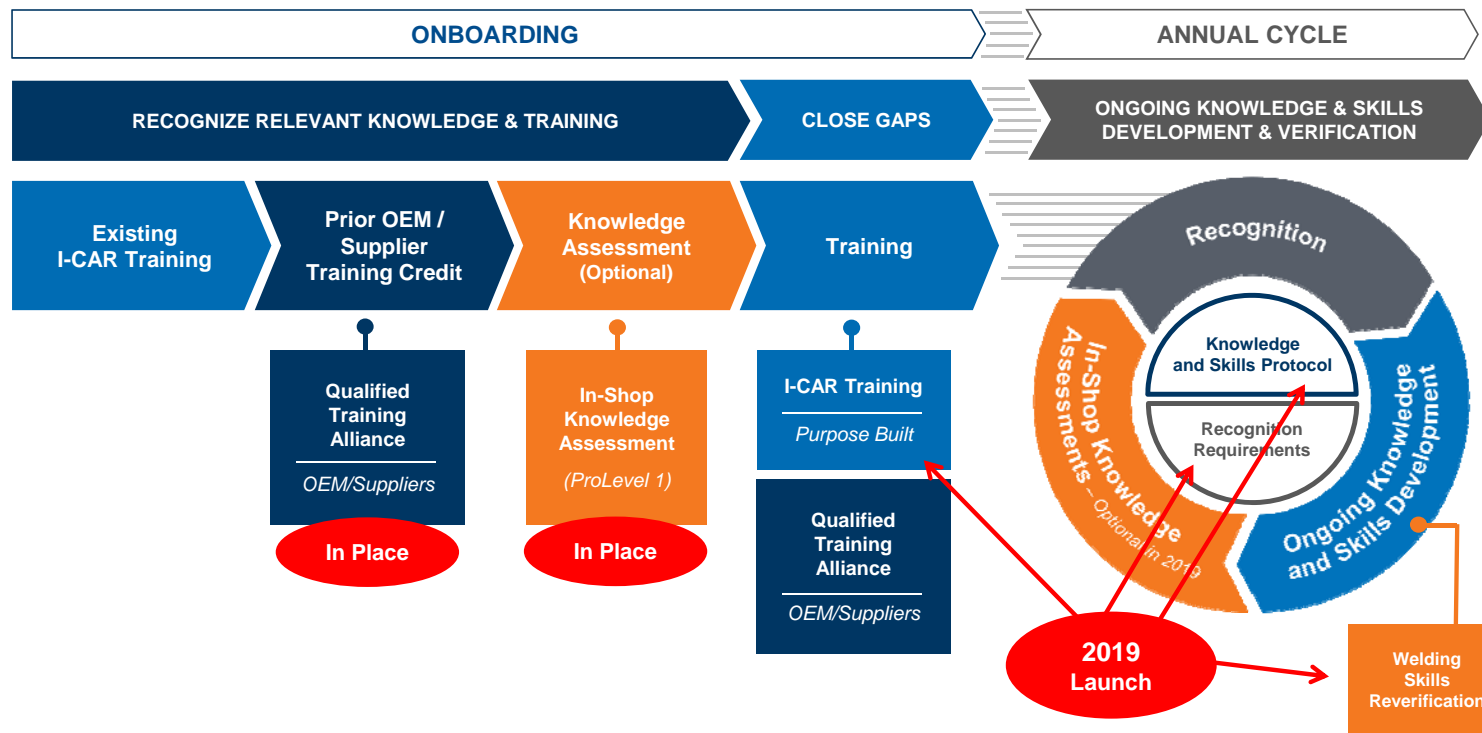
ONBOARDING

ANNUAL CYCLE

RECOGNIZE RELEVANT KNOWLEDGE & TRAINING

CLOSE GAPS

ONGOING KNOWLEDGE & SKILLS DEVELOPMENT & VERIFICATION

Existing I-CAR Training

Prior OEM / Supplier Training Credit

Knowledge Assessment (Optional)

Training

Recognition

Knowledge and Skills Protocol

Recognition Requirements

In-Shop Knowledge Assessments – Optional in 2019

Ongoing Knowledge and Skills Development

Qualified Training Alliance

OEM/Suppliers

In Place

In-Shop Knowledge Assessment

(ProLevel 1)

In Place

I-CAR Training

Purpose Built

Qualified Training Alliance

OEM/Suppliers

2019 Launch

Welding Skills Reverification